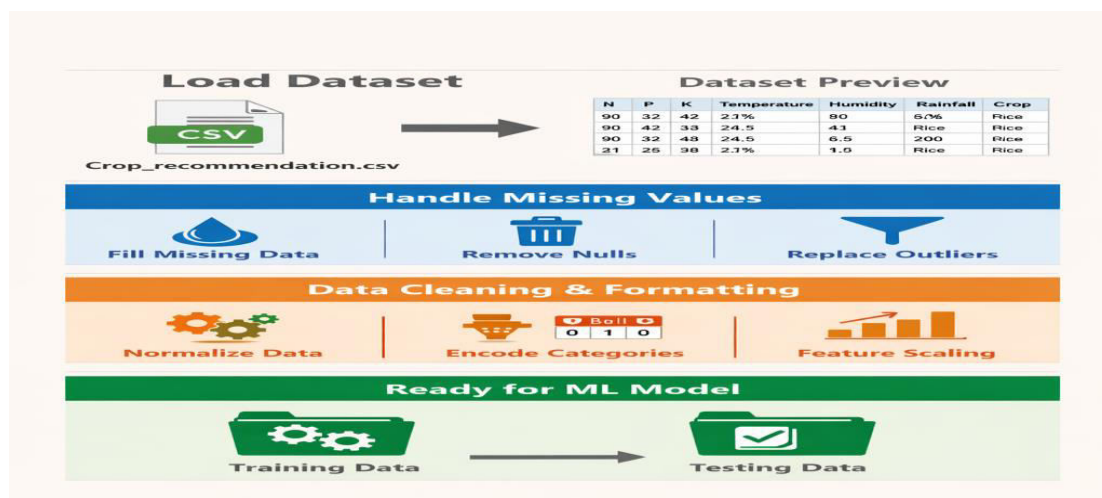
Load Dataset

CSV

Crop_recommendation.csv

Dataset Preview

| N | P | K | Temperature | Humidity | Rainfall | Crop |
|---|---|---|---|---|---|---|
| 90 | 32 | 42 | 2.1% | 90 | 6/% | Rice |
| 90 | 42 | 33 | 24.5 | 43 | Rice | Rice |
| 90 | 32 | 48 | 24.5 | 6.5 | 200 | Rice |
| 21 | 25 | 38 | 2.1% | 1.0 | Rice | Rice |

Handle Missing Values

Fill Missing Data

Remove Nulls

Replace Outliers

Data Cleaning & Formatting

Normalize Data

Ball
0 1 0

Encode Categories

Feature Scaling

Ready for ML Model

Training Data

Testing Data